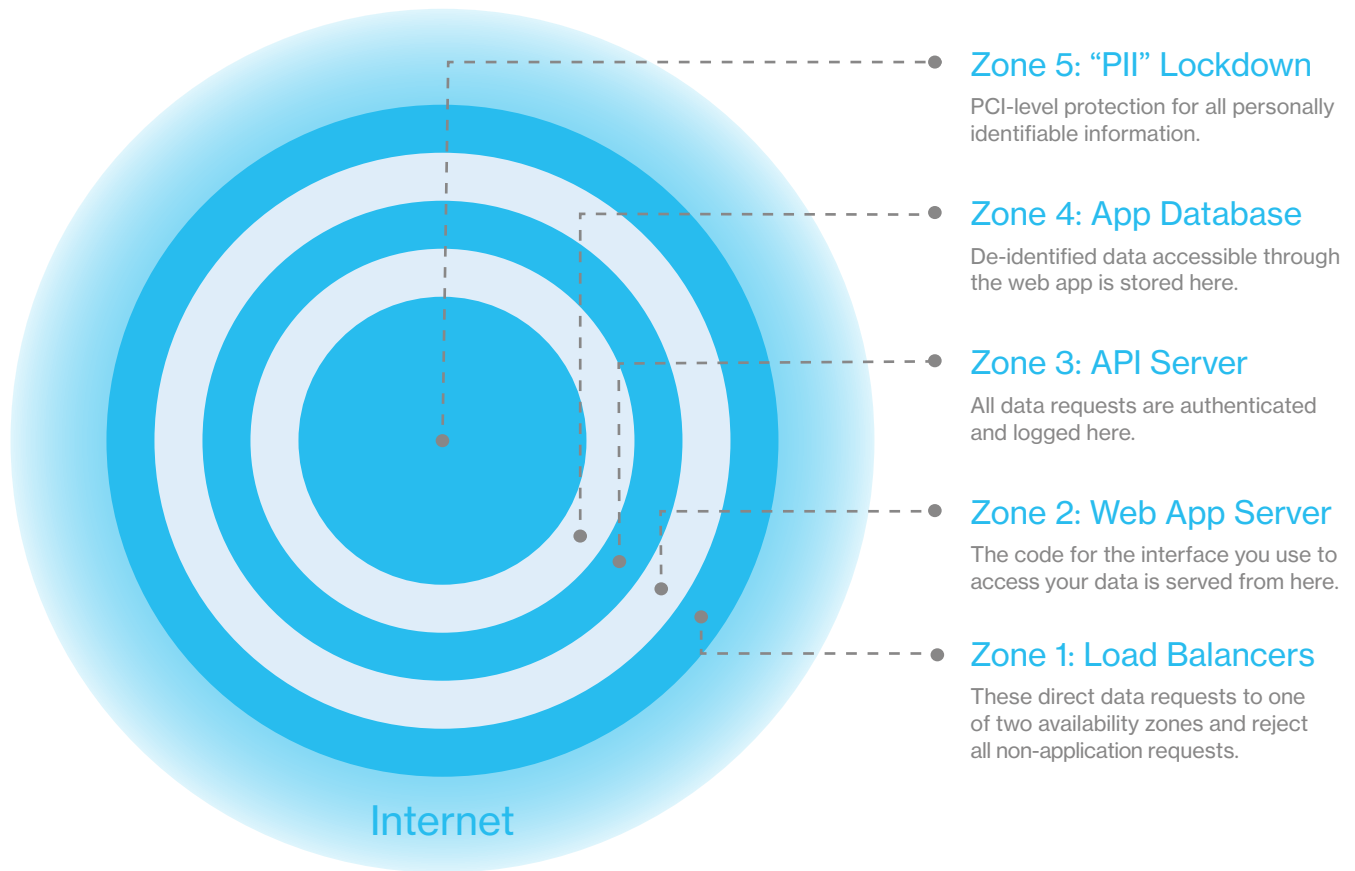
Zone 5: “PII” Lockdown

PCI-level protection for all personally identifiable information.

Zone 4: App Database

De-identified data accessible through the web app is stored here.

Zone 3: API Server

All data requests are authenticated and logged here.

Zone 2: Web App Server

The code for the interface you use to access your data is served from here.

Zone 1: Load Balancers

These direct data requests to one of two availability zones and reject all non-application requests.

Internet